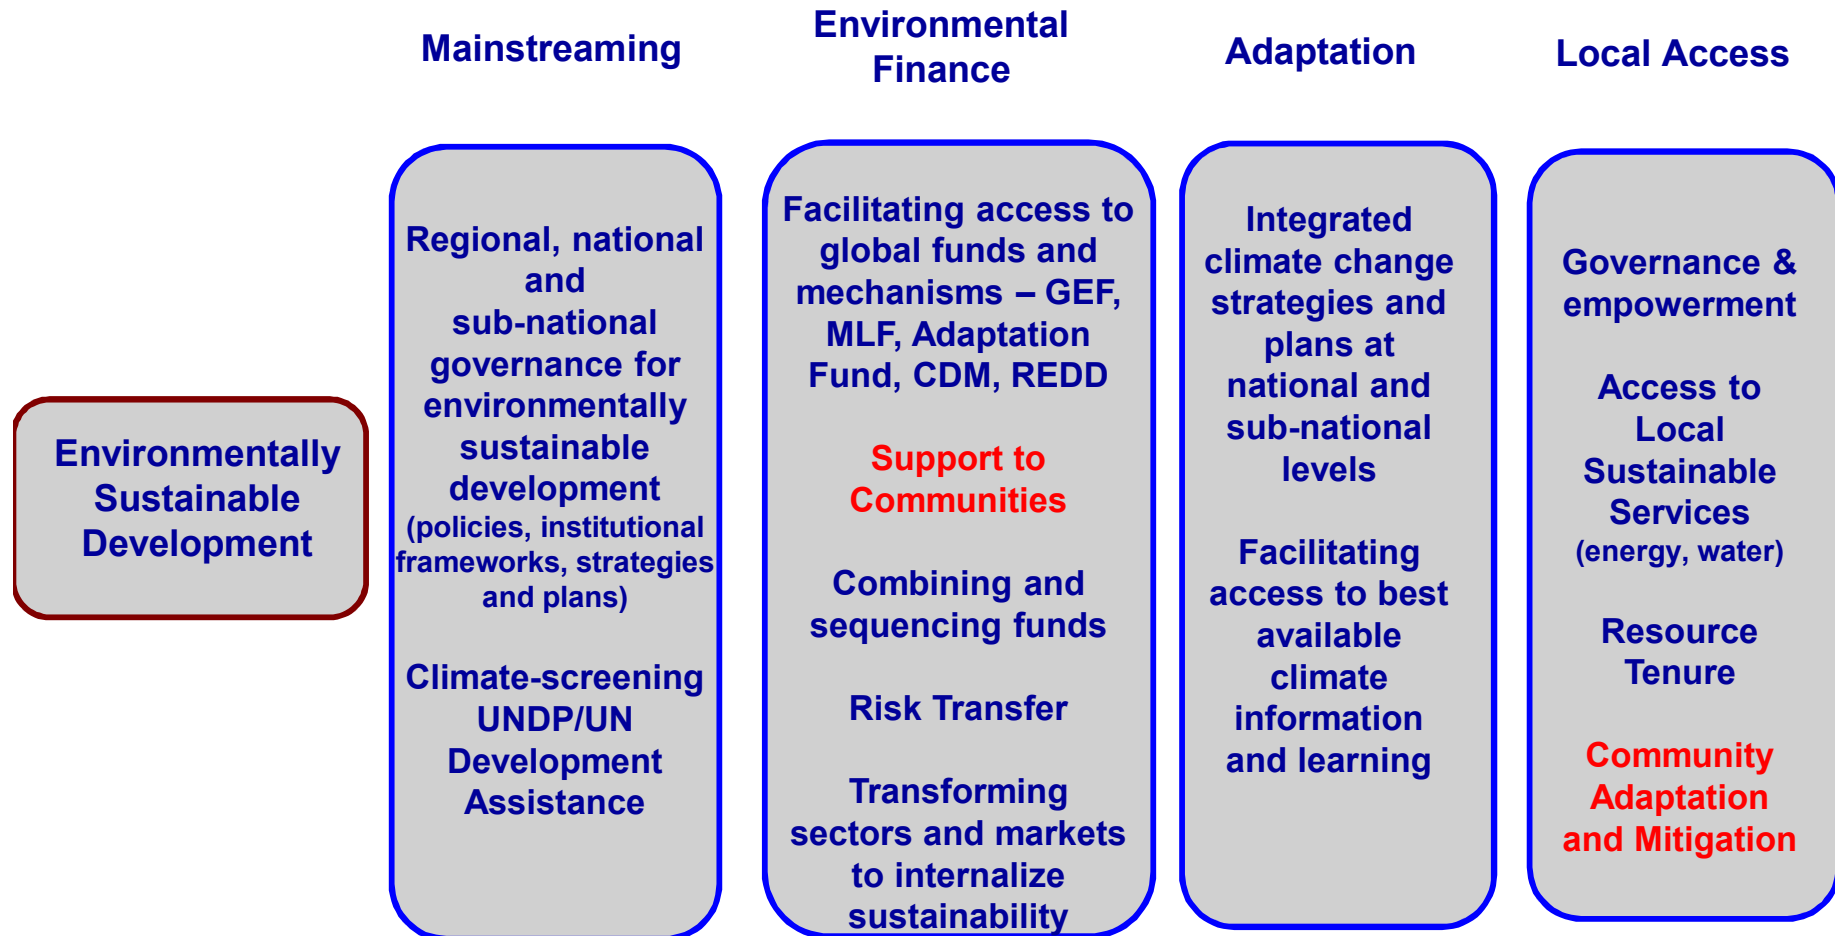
Environmentally Sustainable Development

Mainstreaming

Regional, national and sub-national governance for environmentally sustainable development (policies, institutional frameworks, strategies and plans)

Climate-screening UNDP/UN Development Assistance

Environmental Finance

Facilitating access to global funds and mechanisms – GEF, MLF, Adaptation Fund, CDM, REDD

Support to Communities

Combining and sequencing funds

Risk Transfer

Transforming sectors and markets to internalize sustainability

Adaptation

Integrated climate change strategies and plans at national and sub-national levels

Facilitating access to best available climate information and learning

Local Access

Governance & empowerment

Access to Local Sustainable Services (energy, water)

Resource Tenure

Community Adaptation and Mitigation